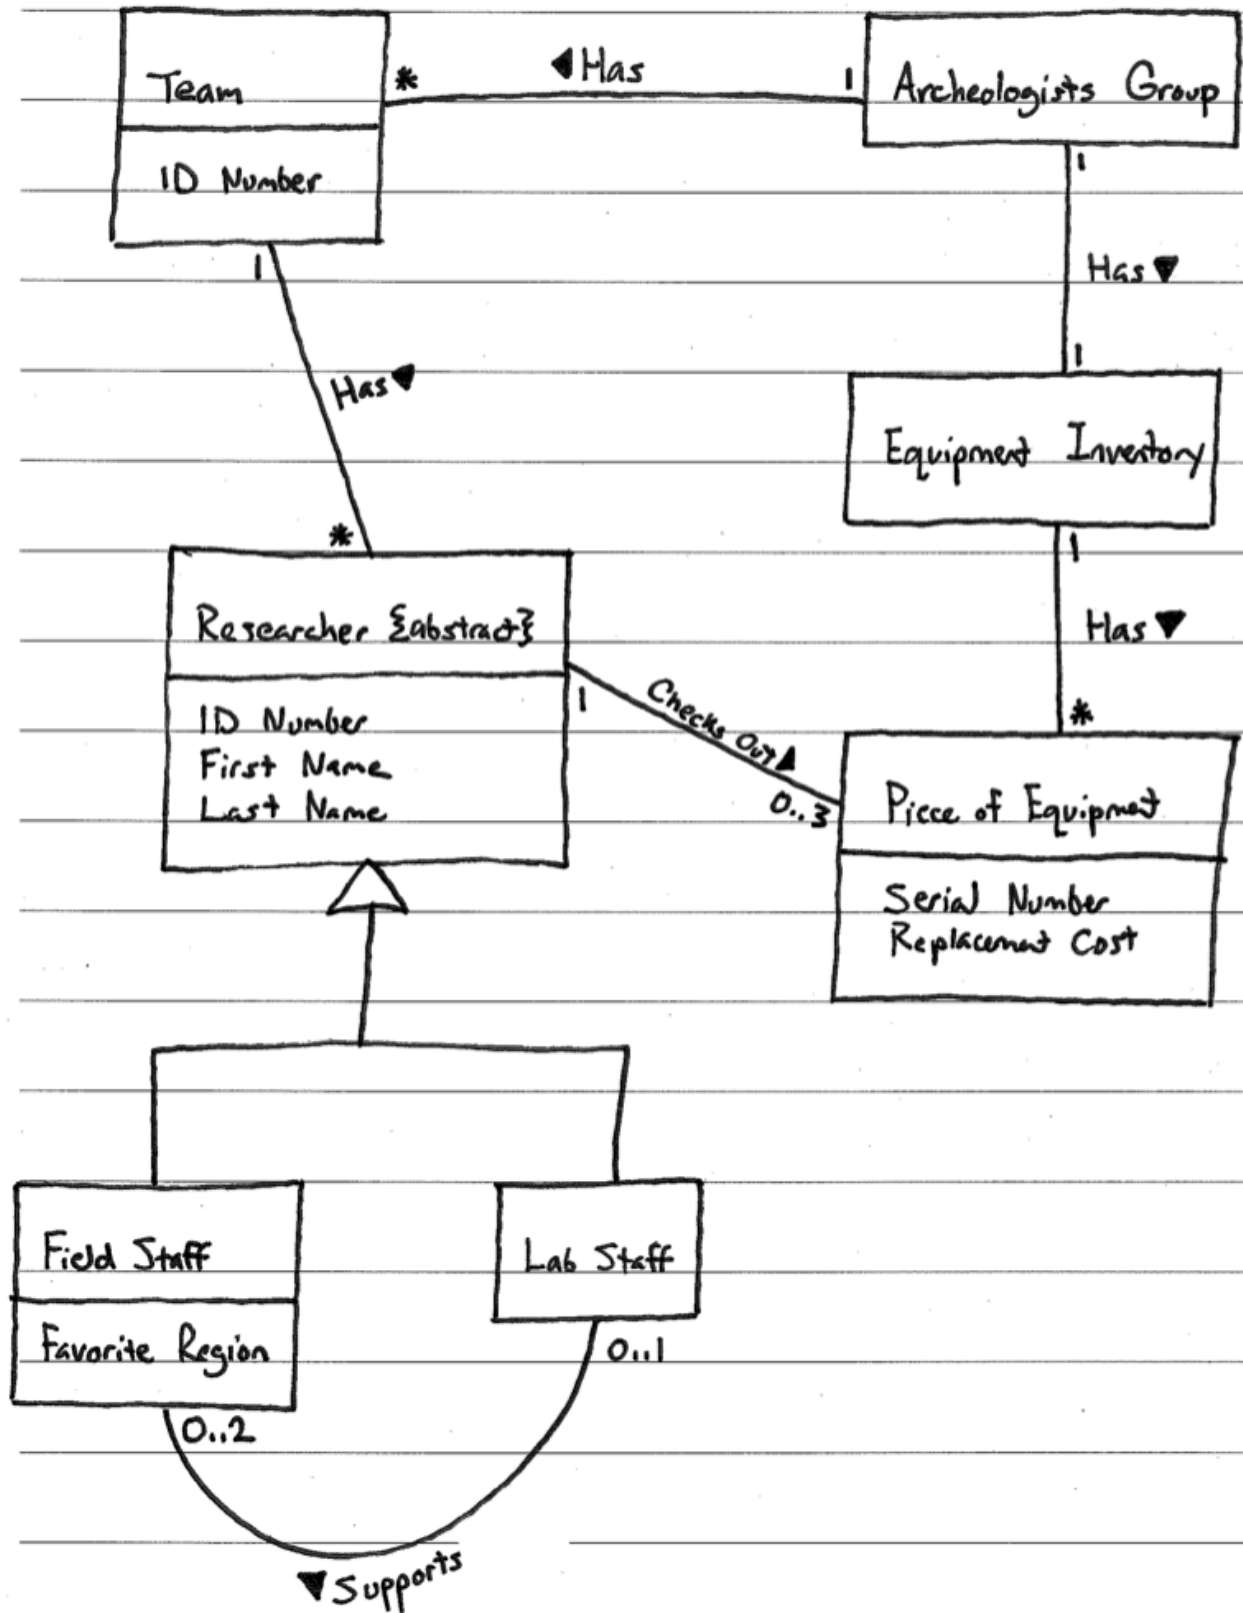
Team

ID Number

*

◀Has

1

Archeologists Group

1

Has ▼

1

Equipment Inventory

1

Has ▼

*

Piece of Equipment

Serial Number
Replacement Cost

1

Has ▼

*

Researcher {abstract}

ID Number
First Name
Last Name

1

Checks Out ▲

0..3

Field Staff

Favorite Region

Lab Staff

0..1

0..2

▼Supports